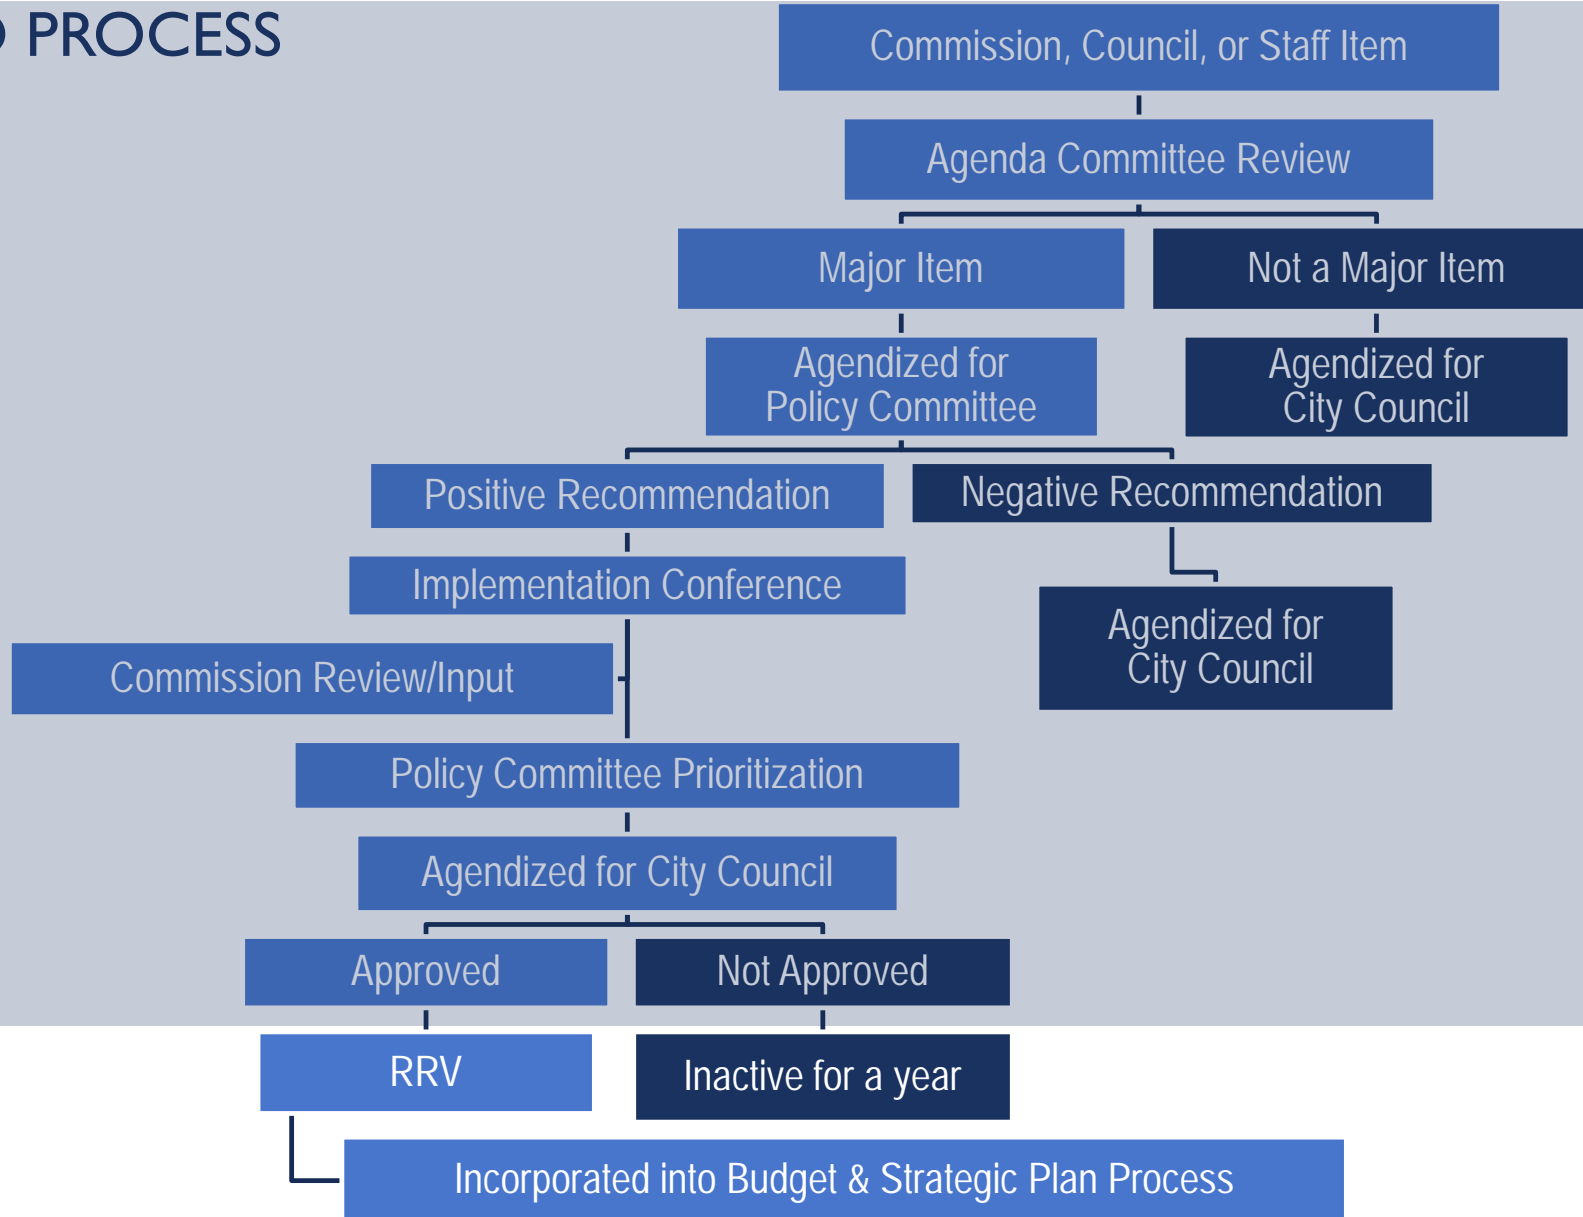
PROCESS

Commission, Council, or Staff Item

Agenda Committee Review

Major Item

Not a Major Item

Agendized for Policy Committee

Agendized for City Council

Positive Recommendation

Negative Recommendation

Implementation Conference

Agendized for City Council

Commission Review/Input

Policy Committee Prioritization

Agendized for City Council

Approved

Not Approved

RRV

Inactive for a year

Incorporated into Budget & Strategic Plan Process